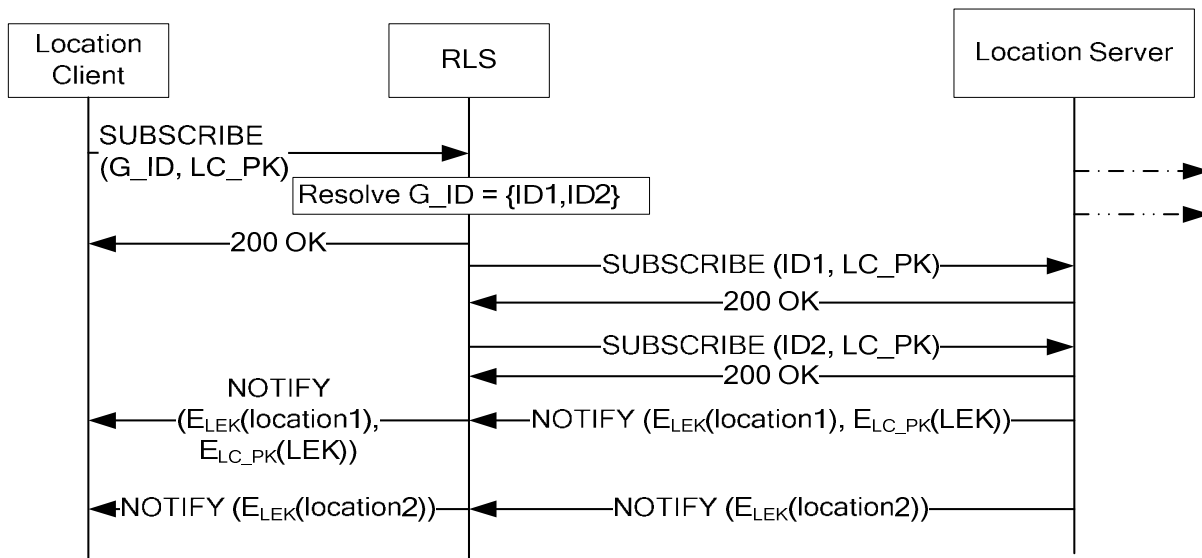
Location Client

RLS

Location Server

SUBSCRIBE (G_ID, LC_PK)

Resolve G_ID = {ID1,ID2}

200 OK

SUBSCRIBE (ID1, LC_PK)

200 OK

SUBSCRIBE (ID2, LC_PK)

200 OK

NOTIFY ($E_{LEK}$(location1), $E_{LC\_PK}$(LEK))

NOTIFY ($E_{LEK}$(location1), $E_{LC\_PK}$(LEK))

NOTIFY ($E_{LEK}$(location2))

NOTIFY ($E_{LEK}$(location2))